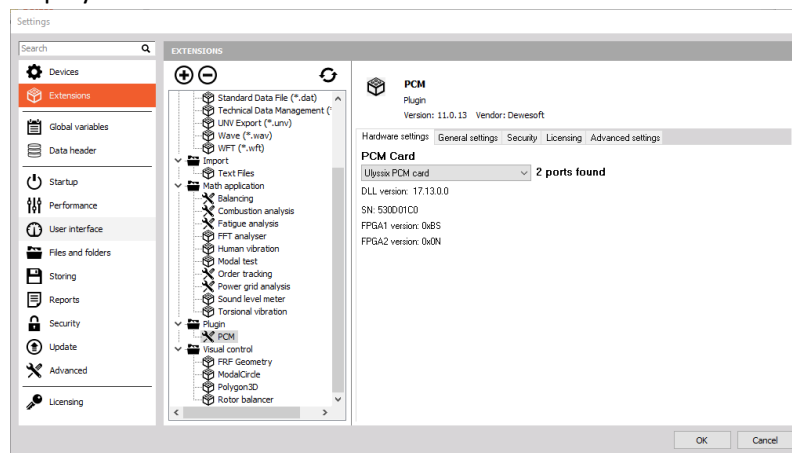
Settings

Search

Devices
Extensions
Global variables
Data header
Startup
Performance
User interface
Files and folders
Storing
Reports
Security
Update
Advanced
Licensing

EXTENSIONS

Standard Data File (*.dat)
Technical Data Management (
UNV Export (*.unv)
Wave (*.wav)
WFT (*.wft)
Import
Text Files
Math application
Balancing
Combustion analysis
Fatigue analysis
FFT analyser
Human vibration
Modal test
Order tracking
Power grid analysis
Sound level meter
Torsional vibration
Plugin
PCM
Visual control
FRF Geometry
ModalCircle
Polygon3D
Rotor balancer

PCM
Plugin
Version: 11.0.13 Vendor: Dewesoft

Hardware settings | General settings | Security | Licensing | Advanced settings

PCM Card
Ulyssix PCM card
2 ports found
DLL version: 17.13.0.0
SN: 530D01C0
FPGA1 version: 0xBS
FPGA2 version: 0x0N

OK
Cancel